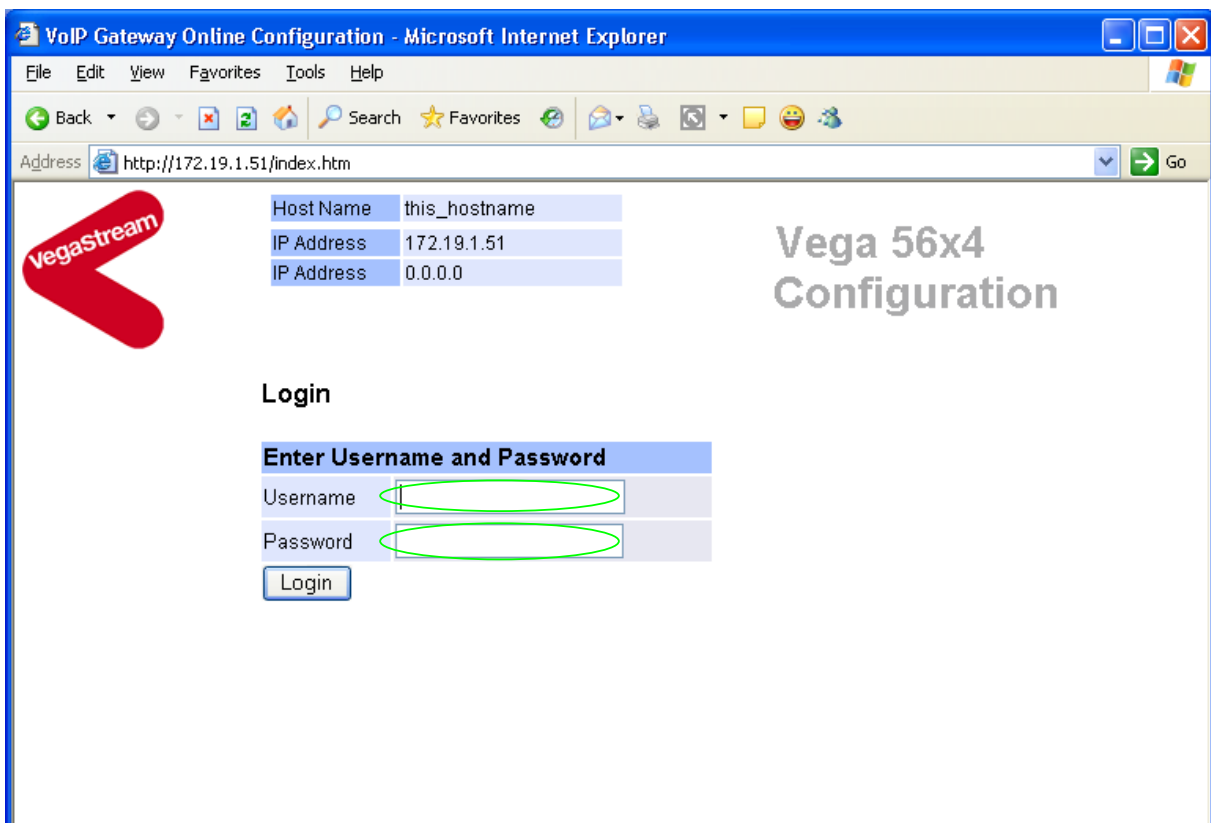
VoIP Gateway Online Configuration - Microsoft Internet Explorer

File Edit View Favorites Tools Help

Back Search Favorites

Address http://172.19.1.51/index.htm Go

vegastream

| Host Name | this_hostname |
|---|---|
| IP Address | 172.19.1.51 |
| IP Address | 0.0.0.0 |

Vega 56x4 Configuration

Login

| Enter Username and Password | |
|---|---|
| Username | |
| Password | |

Login